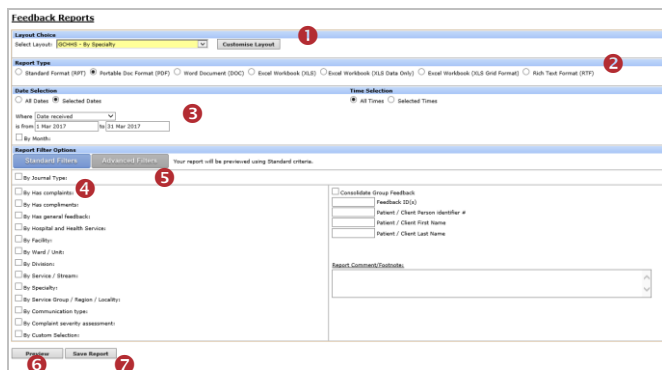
Feedback Reports

Layout Choice
Select Layout: GCHHS - By Specialty
Customise Layout

1

Report Type
Standard Format (RPT) Portable Doc Format (PDF) Word Document (DOC) Excel Workbook (XLS) Excel Workbook (XLS Data Only) Excel Workbook (XLS Grid Format) Rich Text Format (RTF)

2

Date Selection
All Dates Selected Dates

Time Selection
All Times Selected Times

3

Where Date received
is from 1 Mar 2017 to 31 Mar 2017
By Month:

Report Filter Options
Standard Filters Advanced Filters Your report will be previewed using Standard criteria.

5

By Journal Type:

By Has complaints:

4

By Has compliments:
By Has general feedback:
By Hospital and Health Service:
By Facility:
By Ward / Unit:
By Division:
By Service / Stream:
By Specialty:
By Service Group / Region / Locality:
By Communication type:
By Complaint severity assessment:
By Custom Selection:

Consolidate Group Feedback
Feedback ID(s)
Patient / Client Person identifier #
Patient / Client First Name
Patient / Client Last Name

Report Comment/Footnote:

Preview Save Report

6 7